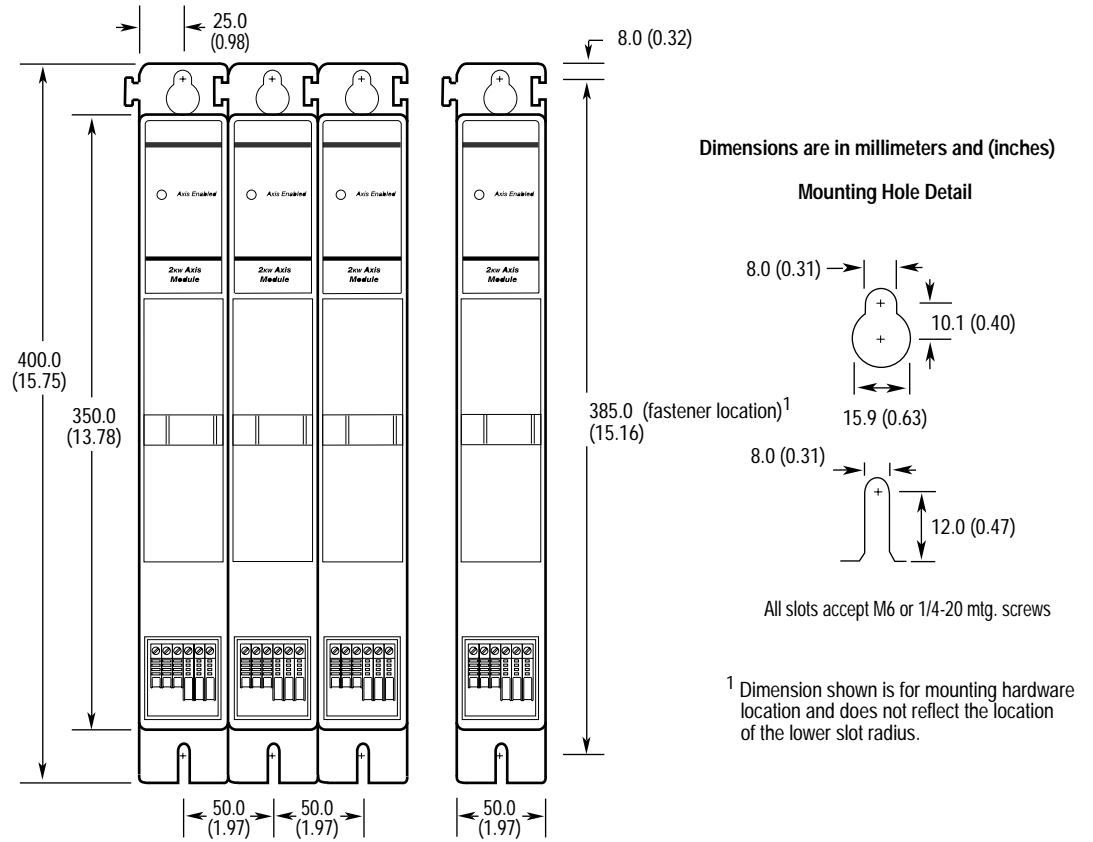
25.0
(0.98)

8.0 (0.32)

Axis Enabled

2KW Axis Module

Axis Enabled

2KW Axis Module

Axis Enabled

2KW Axis Module

Axis Enabled

2KW Axis Module

400.0
(15.75)

350.0
(13.78)

385.0 (fastener location)$^1$
(15.16)

50.0
(1.97)

50.0
(1.97)

50.0
(1.97)

Dimensions are in millimeters and (inches)

Mounting Hole Detail

8.0 (0.31)

10.1 (0.40)

15.9 (0.63)

8.0 (0.31)

12.0 (0.47)

All slots accept M6 or 1/4-20 mtg. screws

$^1$ Dimension shown is for mounting hardware location and does not reflect the location of the lower slot radius.